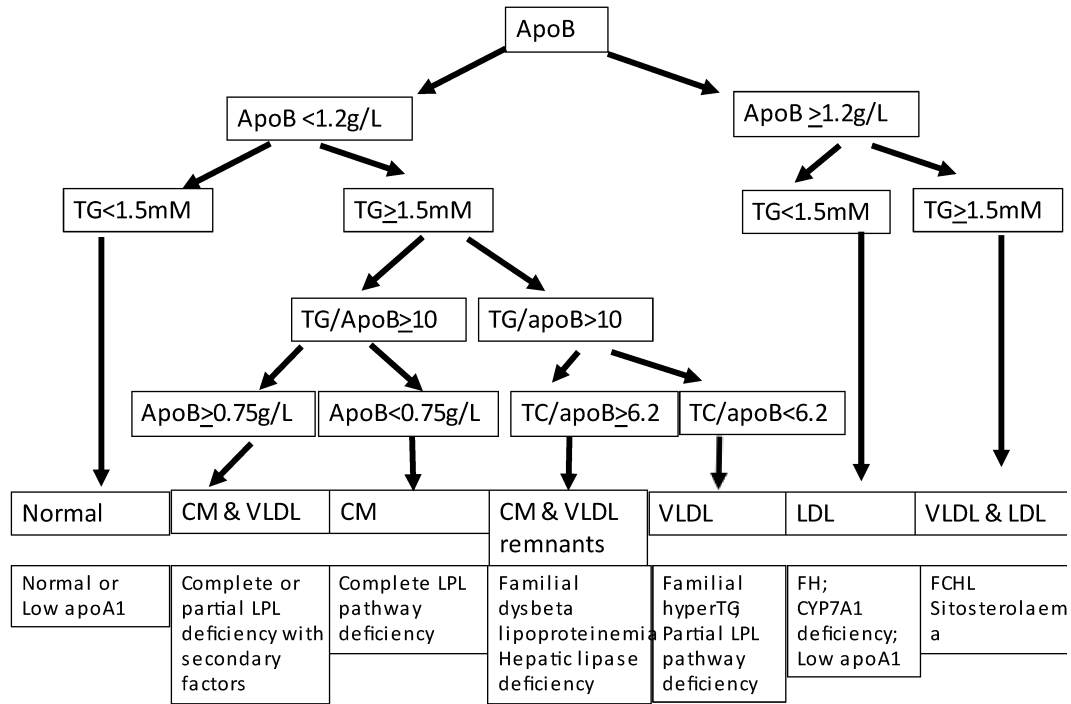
ApoB

ApoB <1.2g/L

ApoB $\geq$1.2g/L

TG<1.5mM

TG$\geq$1.5mM

TG<1.5mM

TG$\geq$1.5mM

TG/ApoB$\geq$10

TG/apoB>10

ApoB$\geq$0.75g/L

ApoB<0.75g/L

TC/apoB$\geq$6.2

TC/apoB<6.2

| Normal | CM & VLDL | CM | CM & VLDL remnants | VLDL | LDL | VLDL & LDL |
|---|---|---|---|---|---|---|
| Normal or Low apoA1 | Complete or partial LPL deficiency with secondary factors | Complete LPL pathway deficiency | Familial dysbeta lipoproteinemia Hepatic lipase deficiency | Familial hyperTG Partial LPL pathway deficiency | FH; CYP7A1 deficiency; Low apoA1 | FCHL Sitosterolaemia |